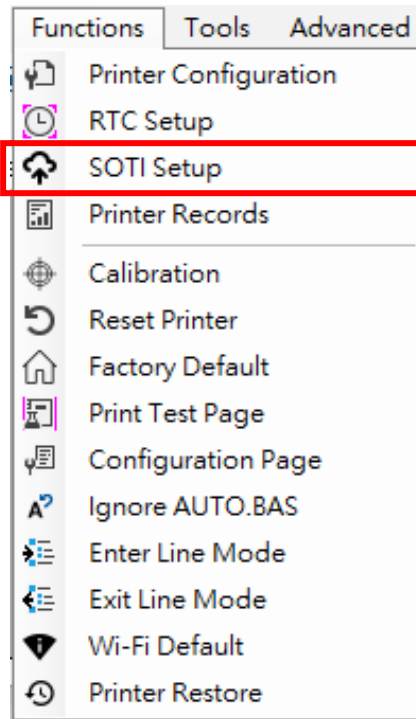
Functions Tools Advanced

Printer Configuration
RTC Setup
SOTI Setup
Printer Records
Calibration
Reset Printer
Factory Default
Print Test Page
Configuration Page
Ignore AUTO.BAS
Enter Line Mode
Exit Line Mode
Wi-Fi Default
Printer Restore